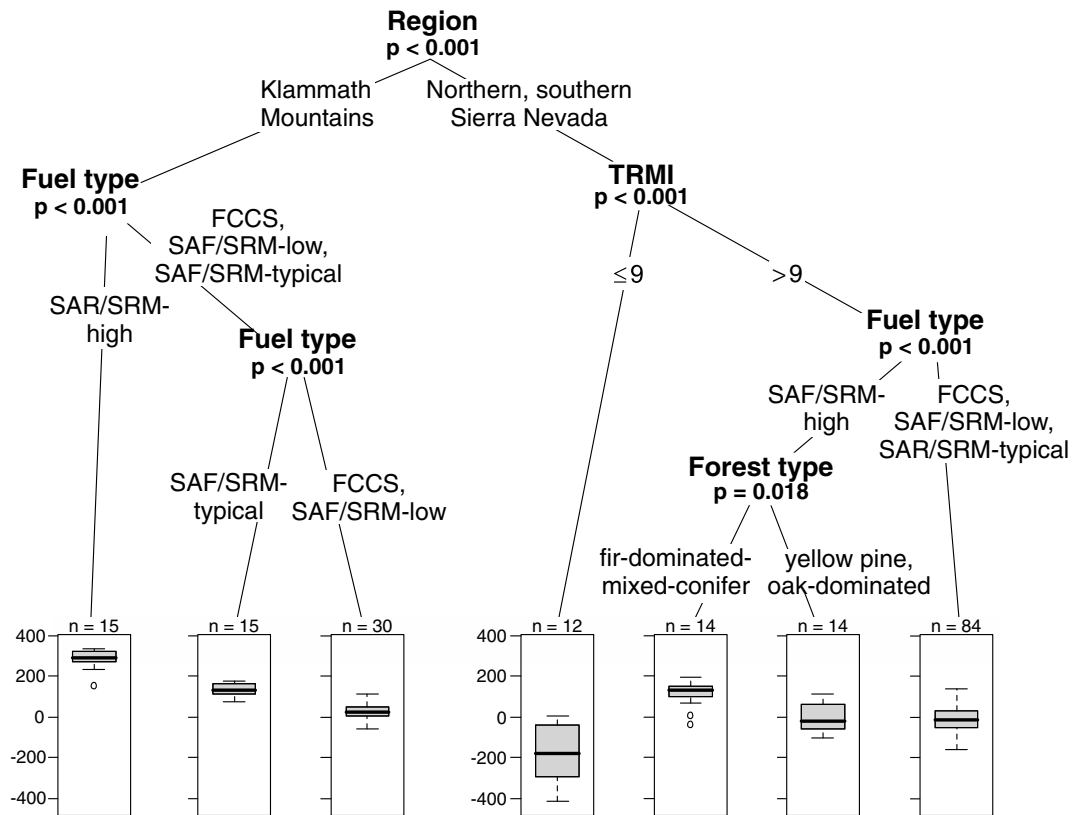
Region
p < 0.001

Klammath Mountains

Northern, southern Sierra Nevada

Fuel type
p < 0.001

SAR/SRM-high

FCCS, SAF/SRM-low, SAF/SRM-typical

Fuel type
p < 0.001

SAF/SRM-typical

FCCS, SAF/SRM-low

TRMI
p < 0.001

≤9

>9

Fuel type
p < 0.001

SAF/SRM-high

FCCS, SAF/SRM-low, SAR/SRM-typical

Forest type
p = 0.018

fir-dominated-mixed-conifer

yellow pine, oak-dominated

n = 15
400
200
0
-200
-400

n = 15

n = 30

n = 12
400
200
0
-200
-400

n = 14

n = 14

n = 84